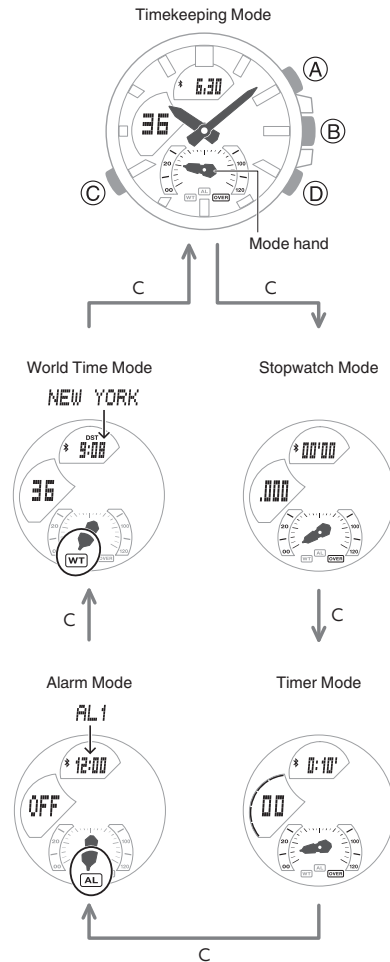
Timekeeping Mode

6:30
36
Ⓐ
Ⓑ
Ⓒ
Ⓓ
20
00
100
120
WT
AL
OVER

Mode hand

C

C

World Time Mode

NEW YORK

DST
9:08
36
WT

Stopwatch Mode

00'00
.000
20
00
100
120
WT
AL
OVER

C

C

Alarm Mode

AL1

12:00
OFF
AL

Timer Mode

0:10'
00
20
00
100
120
WT
AL
OVER

C